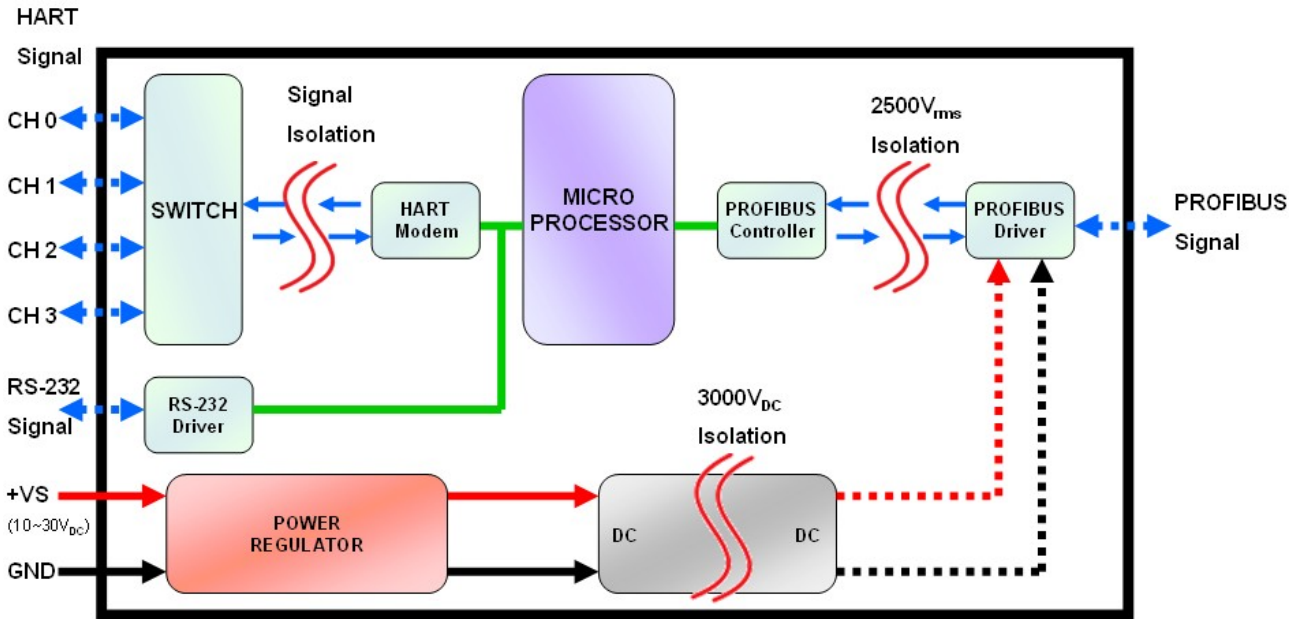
HART Signal

CH 0

CH 1

CH 2

CH 3

SWITCH

Signal Isolation

HART Modem

MICRO PROCESSOR

PROFIBUS Controller

$2500V_{rms}$ Isolation

PROFIBUS Driver

PROFIBUS Signal

RS-232 Signal

RS-232 Driver

$3000V_{DC}$ Isolation

+VS

($10\sim30V_{DC}$)

GND

POWER REGULATOR

DC

DC